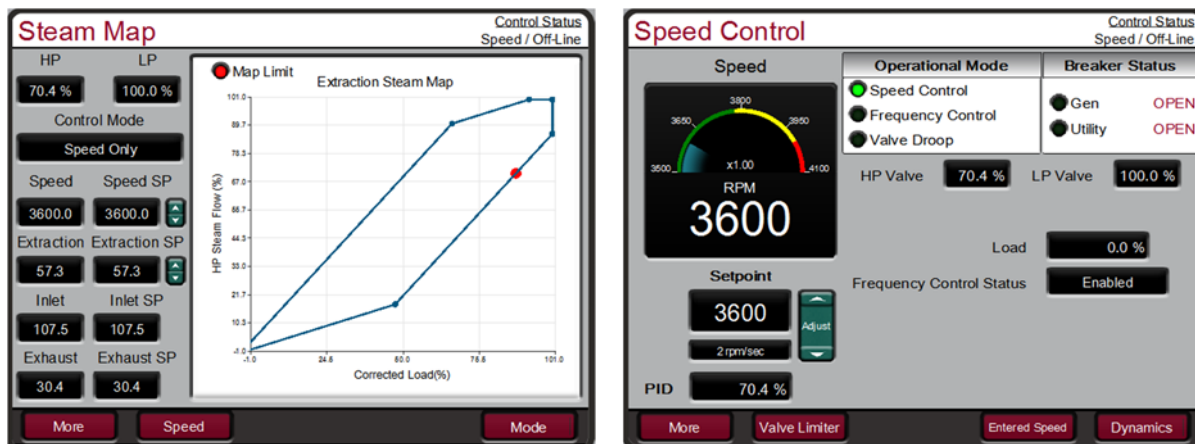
Steam Map

Control Status
Speed / Off-Line

HP
LP
70.4 %
100.0 %
Control Mode
Speed Only
Speed
Speed SP
3600.0
3600.0
Extraction
Extraction SP
57.3
57.3
Inlet
Inlet SP
107.5
107.5
Exhaust
Exhaust SP
30.4
30.4

Map Limit
Extraction Steam Map
HP Steam Flow (%)
101.0
89.7
78.3
67.0
55.7
44.3
33.0
21.7
10.3
-1.0
-1.0
24.6
50.0
75.6
101.0
Corrected Load(%)

More
Speed
Mode

Speed Control

Control Status
Speed / Off-Line

Speed
3500
3650
3800
3950
4100
x1.00
RPM
3600

Setpoint
3600
Adjust
2 rpm/sec
PID
70.4 %

Operational Mode
Speed Control
Frequency Control
Valve Droop

Breaker Status
Gen OPEN
Utility OPEN

HP Valve 70.4 %
LP Valve 100.0 %

Load 0.0 %
Frequency Control Status Enabled

More
Valve Limiter
Entered Speed
Dynamics